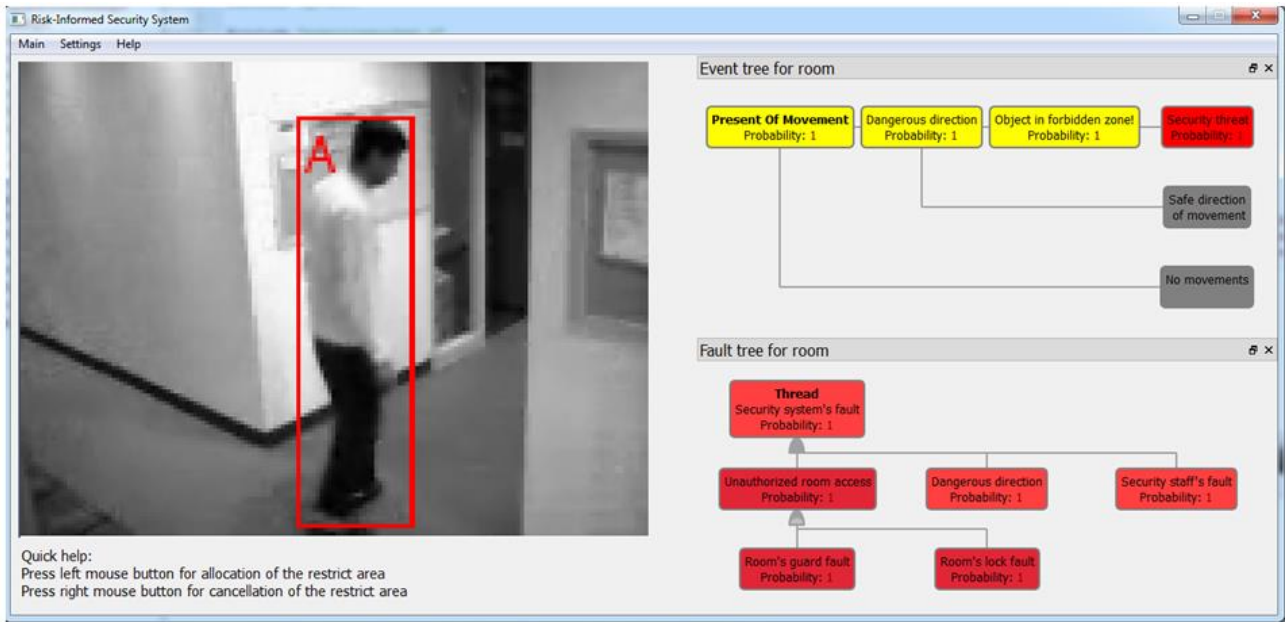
Risk-Informed Security System

Main Settings Help

A

Quick help:
Press left mouse button for allocation of the restrict area
Press right mouse button for cancellation of the restrict area

Event tree for room

Present Of Movement
Probability: 1

Dangerous direction
Probability: 1

Object in forbidden zone!
Probability: 1

Security threat
Probability: 1

Safe direction of movement

No movements

Fault tree for room

Thread
Security system's fault
Probability: 1

Unauthorized room access
Probability: 1

Dangerous direction
Probability: 1

Security staff's fault
Probability: 1

Room's guard fault
Probability: 1

Room's lock fault
Probability: 1